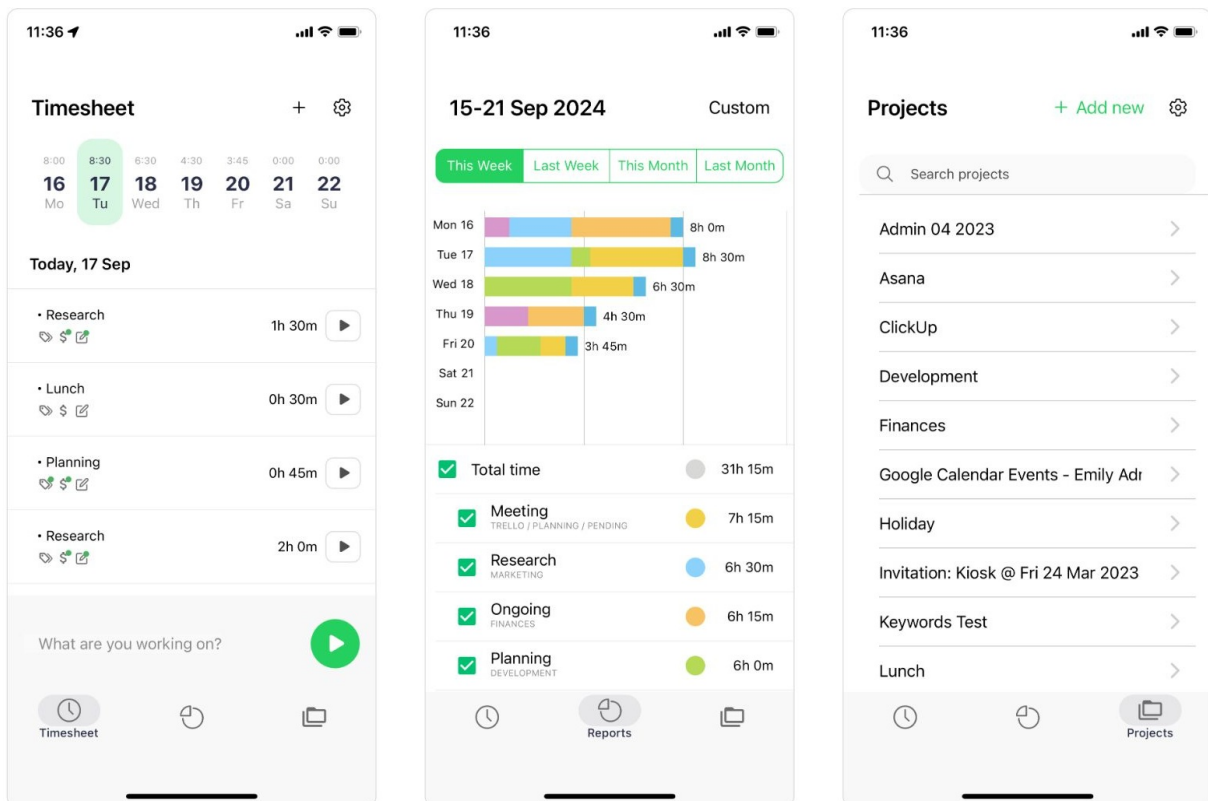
11:36

Timesheet + 

8:00 16 Mo
8:30 17 Tu
6:30 18 Wed
4:30 19 Th
3:45 20 Fr
0:00 21 Sa
0:00 22 Su

Today, 17 Sep

• Research 1h 30m

• Lunch 0h 30m

• Planning 0h 45m

• Research 2h 0m

What are you working on?

Timesheet

11:36

15-21 Sep 2024 Custom

This Week | Last Week | This Month | Last Month

Mon 16 8h 0m
Tue 17 8h 30m
Wed 18 6h 30m
Thu 19 4h 30m
Fri 20 3h 45m
Sat 21
Sun 22

Total time 31h 15m

Meeting TRELLO / PLANNING / PENDING 7h 15m

Research MARKETING 6h 30m

Ongoing FINANCES 6h 15m

Planning DEVELOPMENT 6h 0m

Reports

11:36

Projects + Add new

Search projects

Admin 04 2023

Asana

ClickUp

Development

Finances

Google Calendar Events - Emily Adr

Holiday

Invitation: Kiosk @ Fri 24 Mar 2023

Keywords Test

Lunch

Projects